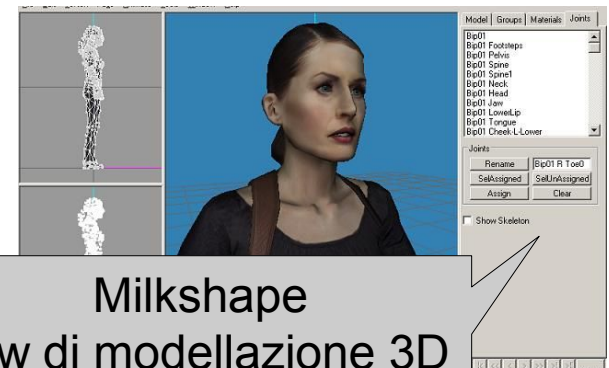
Model | Groups | Materials | Joints

Bip01
Bip01 Footsteps
Bip01 Pelvis
Bip01 Spine
Bip01 Spine1
Bip01 Neck
Bip01 Head
Bip01 Jaw
Bip01 LowerLip
Bip01 Tongue
Bip01 Cheek-L-Lower

Joints
Rename
Bip01 R Toe0
SelAssigned
SelUnAssigned
Assign
Clear

Show Skeleton

Milkshape
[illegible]w di modellazione 3D